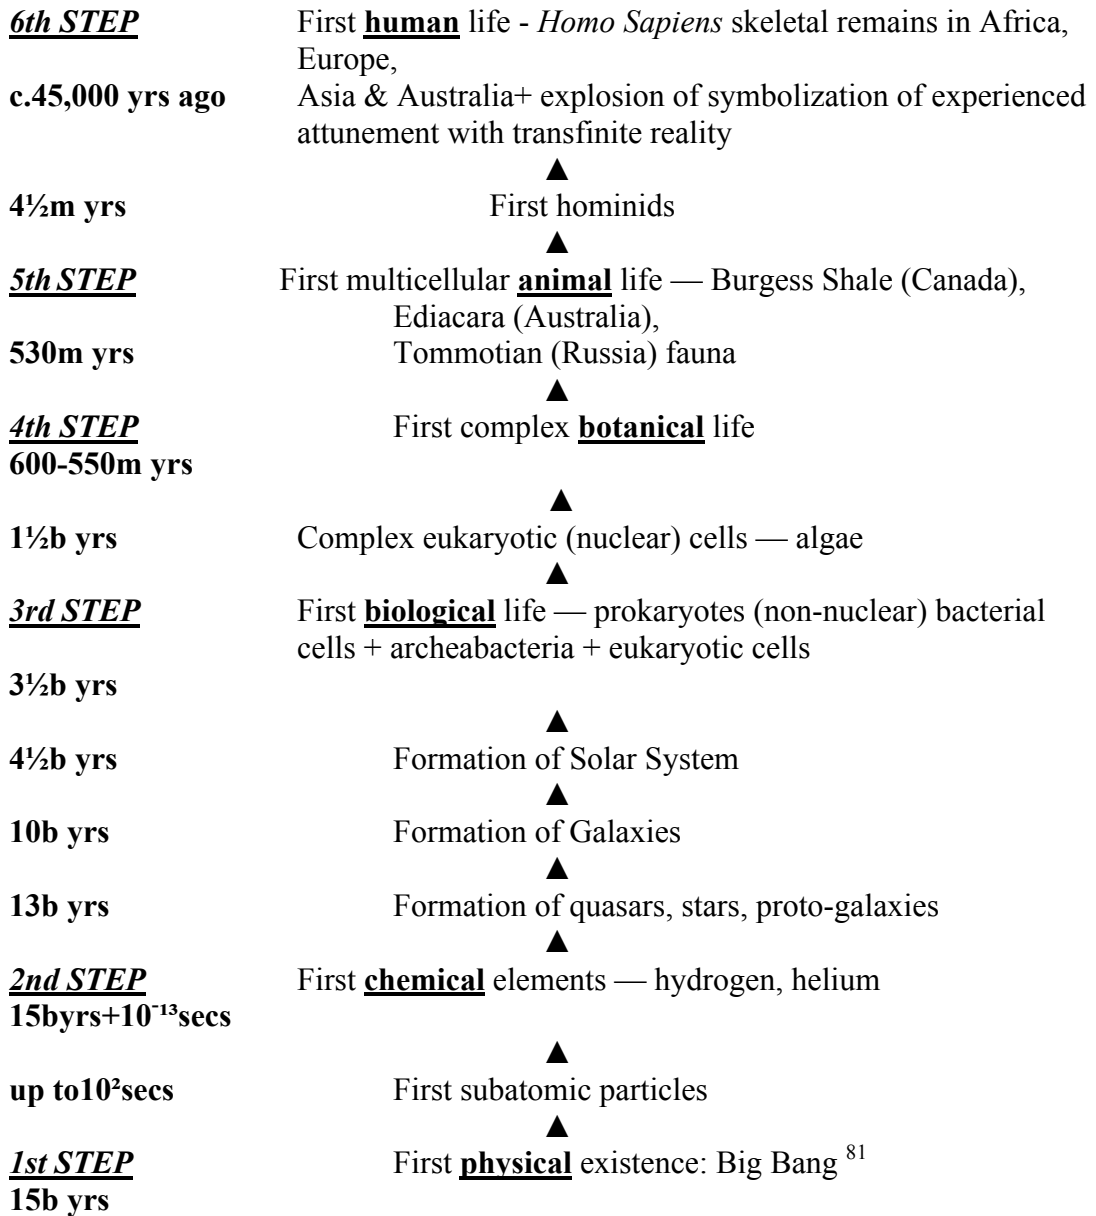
6th STEP First human life - Homo Sapiens skeletal remains in Africa, Europe,
c.45,000 yrs ago Asia & Australia+ explosion of symbolization of experienced attunement with transfinite reality
▲
4½m yrs First hominids
▲
5th STEP First multicellular animal life — Burgess Shale (Canada), Ediacara (Australia),
530m yrs Tommotian (Russia) fauna
▲
4th STEP First complex botanical life
600-550m yrs
▲
1½b yrs Complex eukaryotic (nuclear) cells — algae
▲
3rd STEP First biological life — prokaryotes (non-nuclear) bacterial cells + archeabacteria + eukaryotic cells
3½b yrs
▲
4½b yrs Formation of Solar System
▲
10b yrs Formation of Galaxies
▲
13b yrs Formation of quasars, stars, proto-galaxies
▲
2nd STEP First chemical elements — hydrogen, helium
15byrs+$10^{-13}$secs
▲
up to$10^{2}$secs First subatomic particles
▲
1st STEP First physical existence: Big Bang $^{81}$
15b yrs